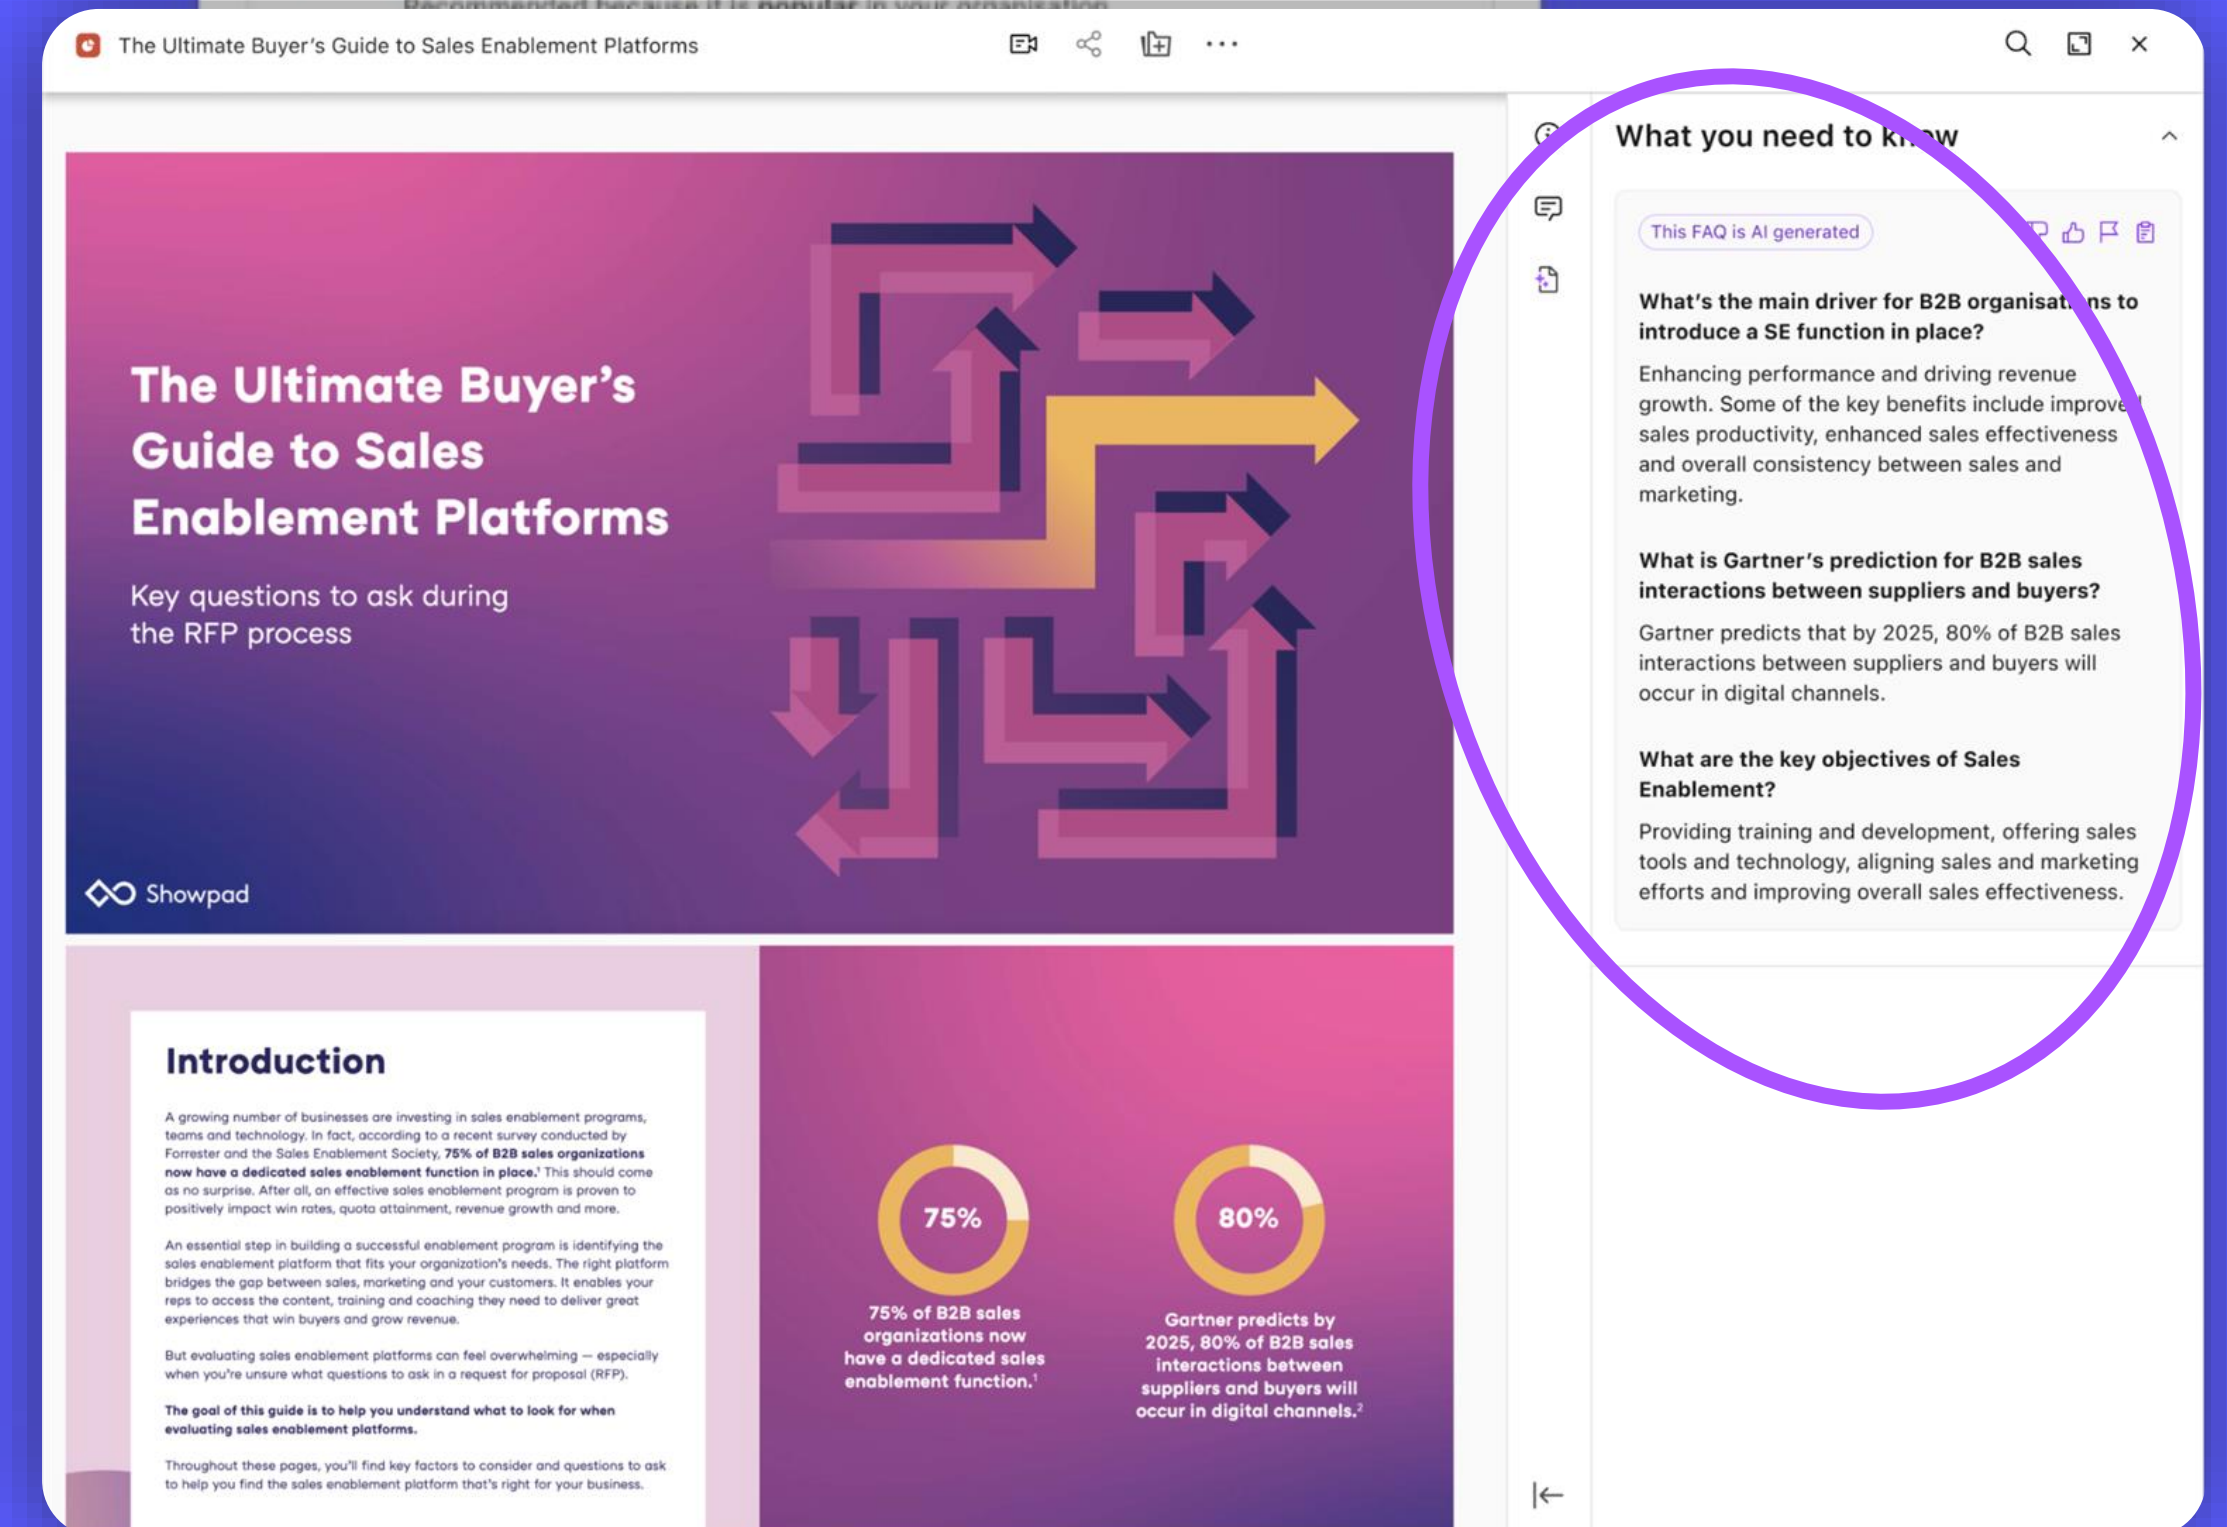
Recommended because it is popular in your organisation

The Ultimate Buyer's Guide to Sales Enablement Platforms

The Ultimate Buyer's Guide to Sales Enablement Platforms

Key questions to ask during the RFP process

Showpad

Introduction

A growing number of businesses are investing in sales enablement programs, teams and technology. In fact, according to a recent survey conducted by Forrester and the Sales Enablement Society, **75% of B2B sales organizations now have a dedicated sales enablement function in place.**¹ This should come as no surprise. After all, an effective sales enablement program is proven to positively impact win rates, quota attainment, revenue growth and more.

An essential step in building a successful enablement program is identifying the sales enablement platform that fits your organization's needs. The right platform bridges the gap between sales, marketing and your customers. It enables your reps to access the content, training and coaching they need to deliver great experiences that win buyers and grow revenue.

But evaluating sales enablement platforms can feel overwhelming — especially when you're unsure what questions to ask in a request for proposal (RFP).

**The goal of this guide is to help you understand what to look for when evaluating sales enablement platforms.**

Throughout these pages, you'll find key factors to consider and questions to ask to help you find the sales enablement platform that's right for your business.

75%

75% of B2B sales organizations now have a dedicated sales enablement function.¹

80%

Gartner predicts by 2025, 80% of B2B sales interactions between suppliers and buyers will occur in digital channels.²

What you need to know

This FAQ is AI generated

What's the main driver for B2B organisat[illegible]ns to introduce a SE function in place?

Enhancing performance and driving revenue growth. Some of the key benefits include improve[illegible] sales productivity, enhanced sales effectiveness and overall consistency between sales and marketing.

What is Gartner's prediction for B2B sales interactions between suppliers and buyers?

Gartner predicts that by 2025, 80% of B2B sales interactions between suppliers and buyers will occur in digital channels.

What are the key objectives of Sales Enablement?

Providing training and development, offering sales tools and technology, aligning sales and marketing efforts and improving overall sales effectiveness.